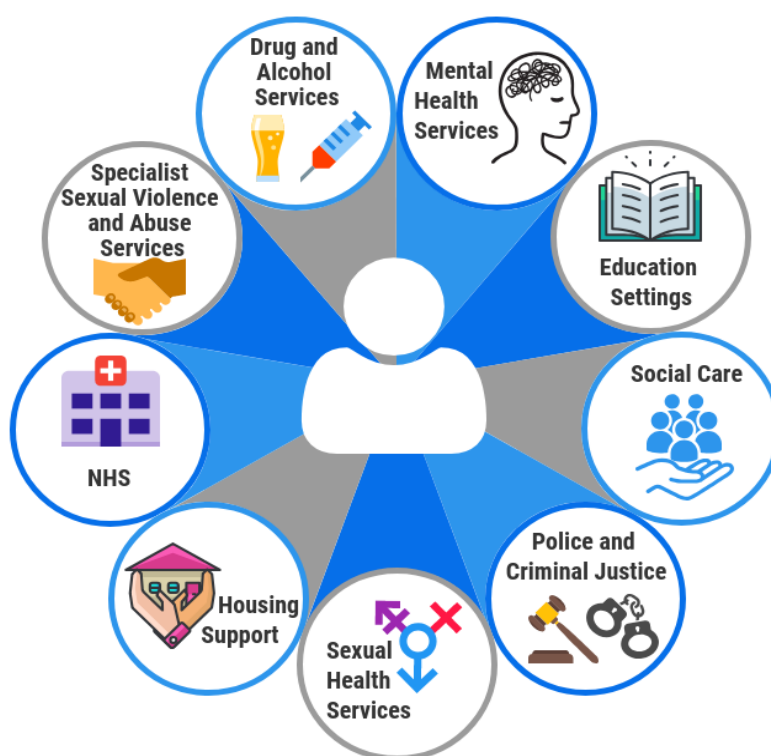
Drug and Alcohol Services

Mental Health Services

Specialist Sexual Violence and Abuse Services

Education Settings

Social Care

NHS

Police and Criminal Justice

Housing Support

Sexual Health Services